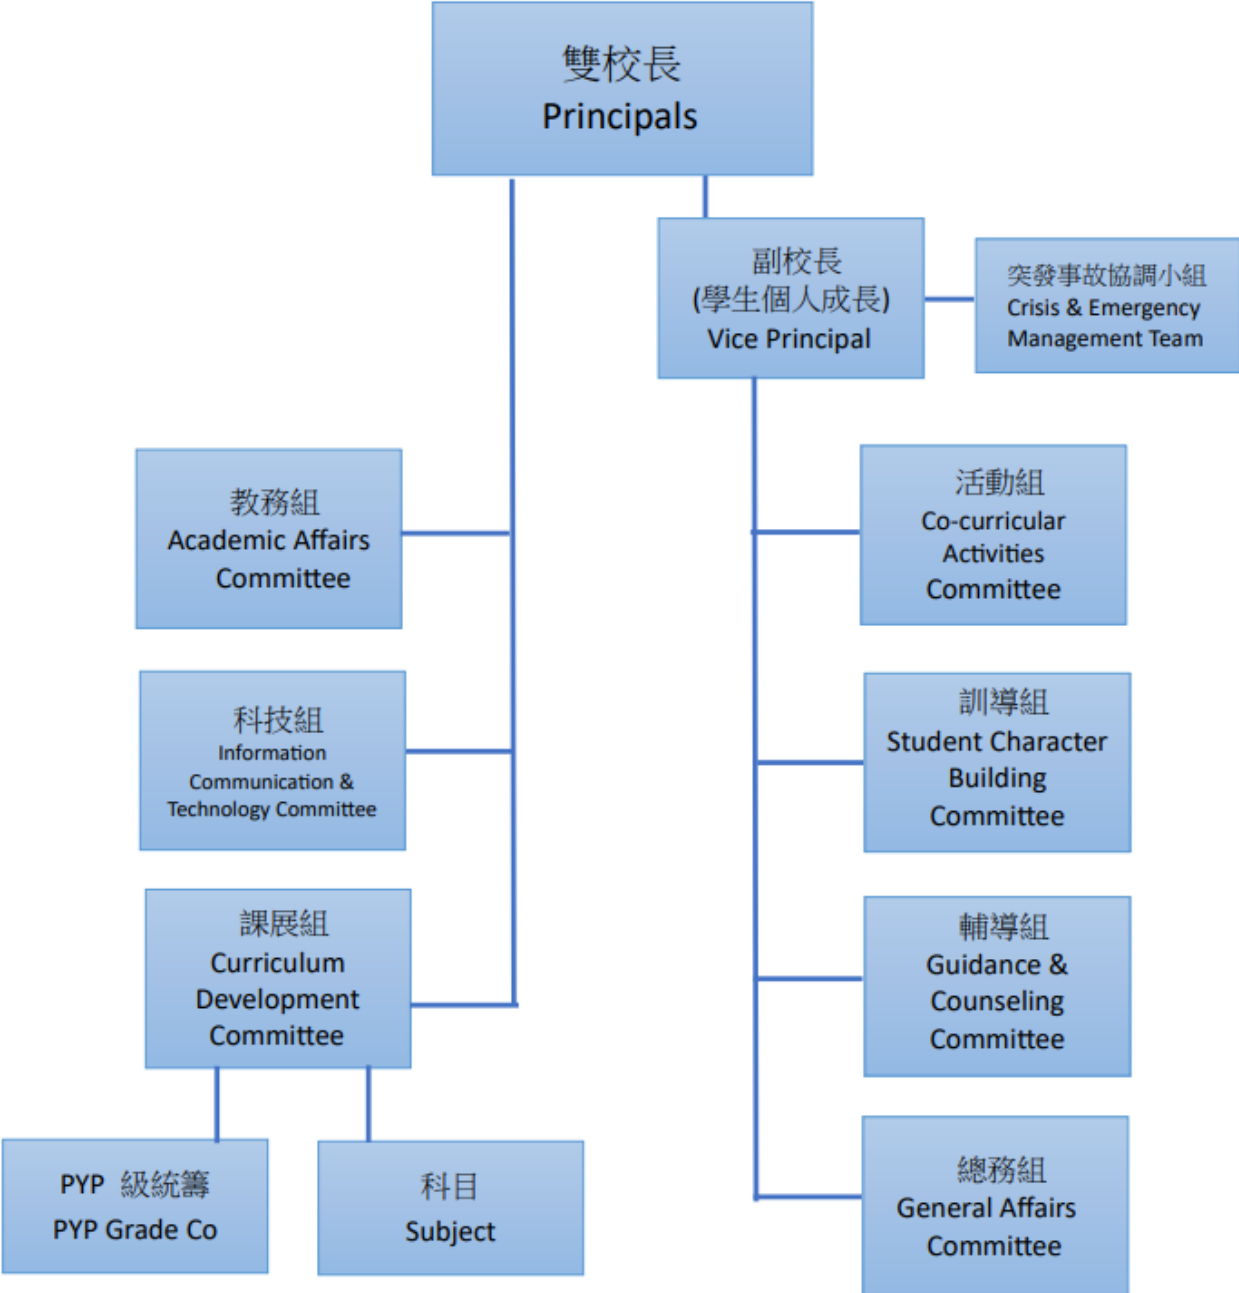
雙校長
Principals

副校長
(學生個人成長)
Vice Principal

突發事故協調小組
Crisis & Emergency Management Team

教務組
Academic Affairs Committee

活動組
Co-curricular Activities Committee

科技組
Information Communication & Technology Committee

訓導組
Student Character Building Committee

課展組
Curriculum Development Committee

輔導組
Guidance & Counseling Committee

總務組
General Affairs Committee

PYP 級統籌
PYP Grade Co

科目
Subject